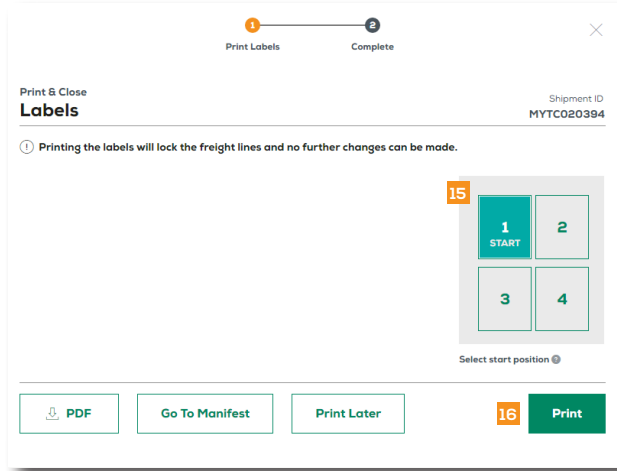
1 Print Labels
2 Complete

Print & Close
Labels

Shipment ID
MYTC020394

! Printing the labels will lock the freight lines and no further changes can be made.

15

1
START
2
3
4

Select start position ?

PDF
Go To Manifest
Print Later
16
Print